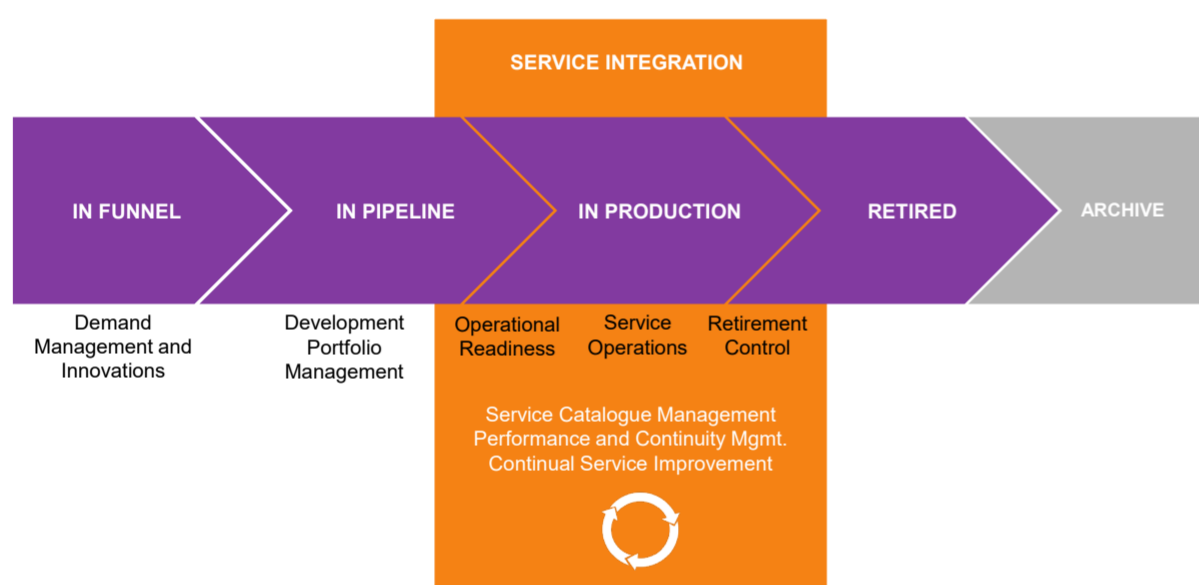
SERVICE INTEGRATION

IN FUNNEL

IN PIPELINE

IN PRODUCTION

RETIRED

ARCHIVE

Demand Management and Innovations

Development Portfolio Management

Operational Readiness

Service Operations

Retirement Control

Service Catalogue Management
Performance and Continuity Mgmt.
Continual Service Improvement